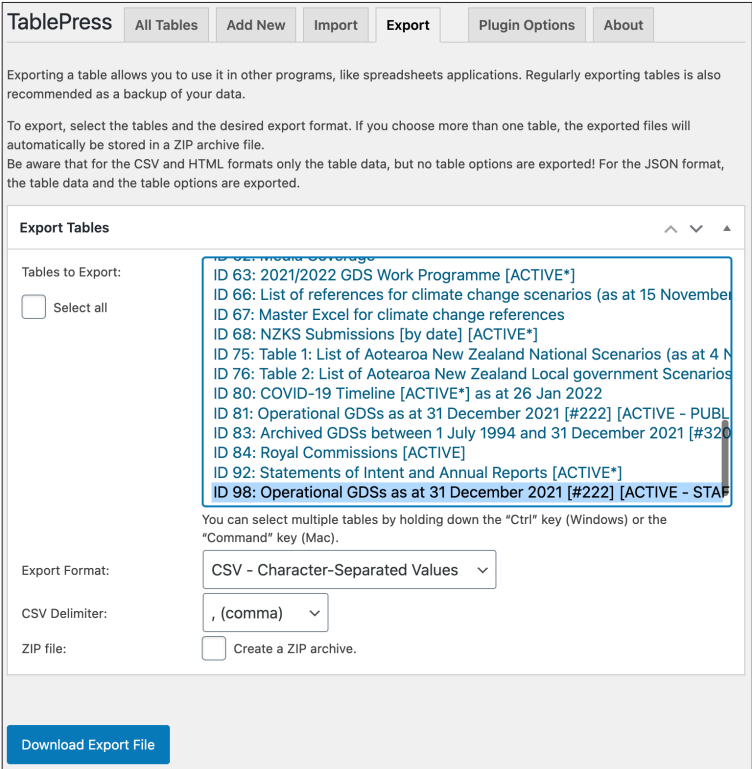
TablePress All Tables Add New Import Export Plugin Options About

Exporting a table allows you to use it in other programs, like spreadsheets applications. Regularly exporting tables is also recommended as a backup of your data.

To export, select the tables and the desired export format. If you choose more than one table, the exported files will automatically be stored in a ZIP archive file.
Be aware that for the CSV and HTML formats only the table data, but no table options are exported! For the JSON format, the table data and the table options are exported.

Export Tables

Tables to Export:

Select all

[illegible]
ID 63: 2021/2022 GDS Work Programme [ACTIVE*]
ID 66: List of references for climate change scenarios (as at 15 November
ID 67: Master Excel for climate change references
ID 68: NZKS Submissions [by date] [ACTIVE*]
ID 75: Table 1: List of Aotearoa New Zealand National Scenarios (as at 4 N
ID 76: Table 2: List of Aotearoa New Zealand Local government Scenarios
ID 80: COVID-19 Timeline [ACTIVE*] as at 26 Jan 2022
ID 81: Operational GDSs as at 31 December 2021 [#222] [ACTIVE - PUBL
ID 83: Archived GDSs between 1 July 1994 and 31 December 2021 [#320
ID 84: Royal Commissions [ACTIVE]
ID 92: Statements of Intent and Annual Reports [ACTIVE*]
ID 98: Operational GDSs as at 31 December 2021 [#222] [ACTIVE - STAF

You can select multiple tables by holding down the “Ctrl” key (Windows) or the “Command” key (Mac).

Export Format: CSV - Character-Separated Values

CSV Delimiter: , (comma)

ZIP file: Create a ZIP archive.

Download Export File